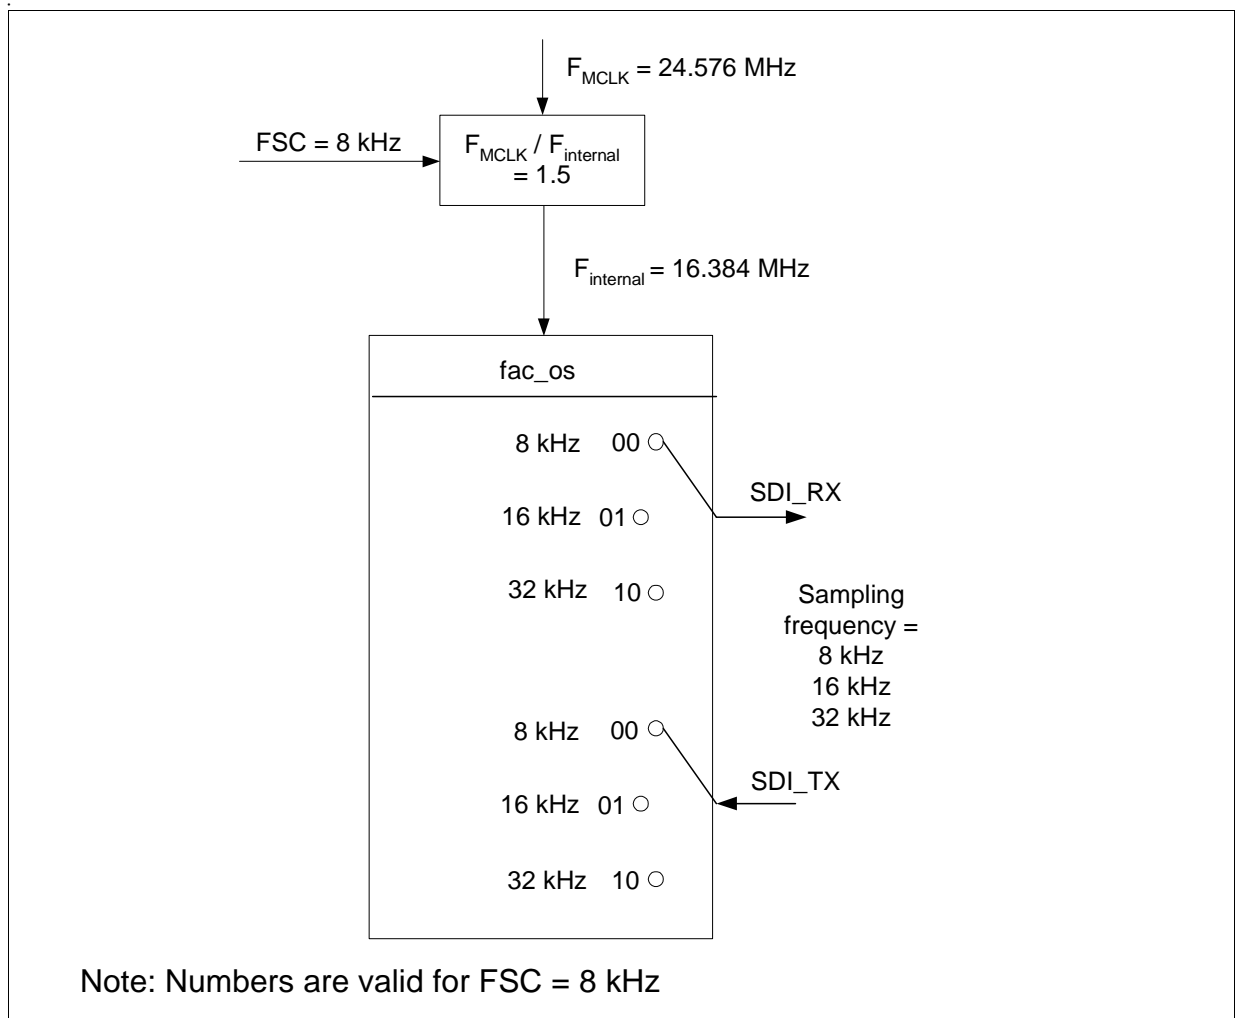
$F_{MCLK}$ = 24.576 MHz

FSC = 8 kHz

$F_{MCLK}$ / $F_{internal}$ = 1.5

$F_{internal}$ = 16.384 MHz

fac_os

8 kHz 00

16 kHz 01

32 kHz 10

SDI_RX

Sampling frequency = 8 kHz 16 kHz 32 kHz

8 kHz 00

16 kHz 01

32 kHz 10

SDI_TX

Note: Numbers are valid for FSC = 8 kHz